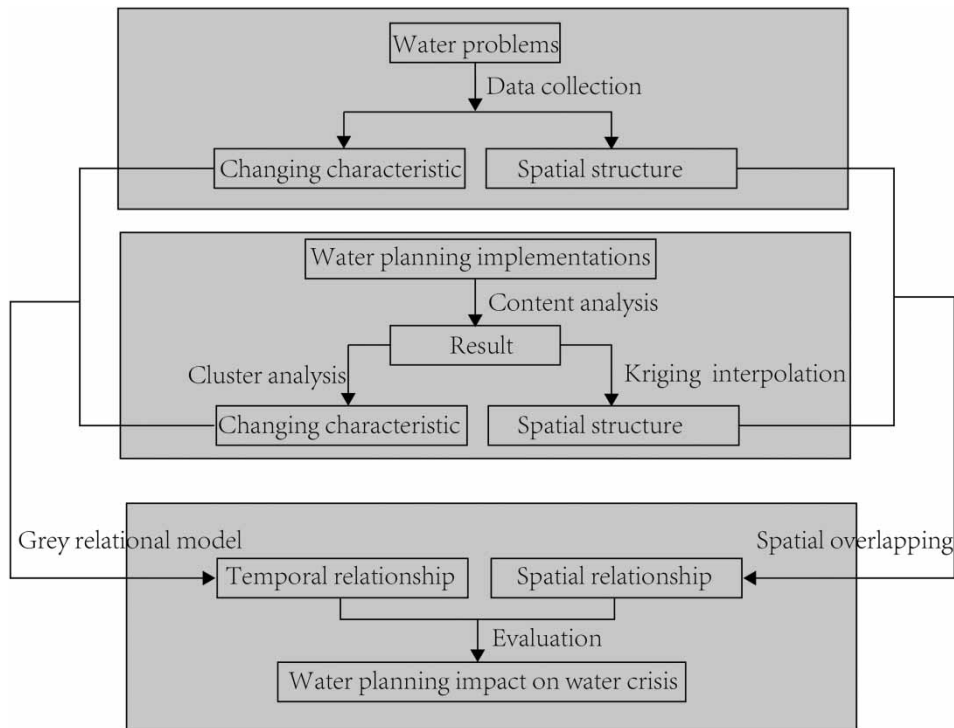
Water problems
Data collection
Changing characteristic
Spatial structure

Water planning implementations
Content analysis
Result
Cluster analysis
Kriging interpolation
Changing characteristic
Spatial structure

Grey relational model
Spatial overlapping
Temporal relationship
Spatial relationship
Evaluation
Water planning impact on water crisis